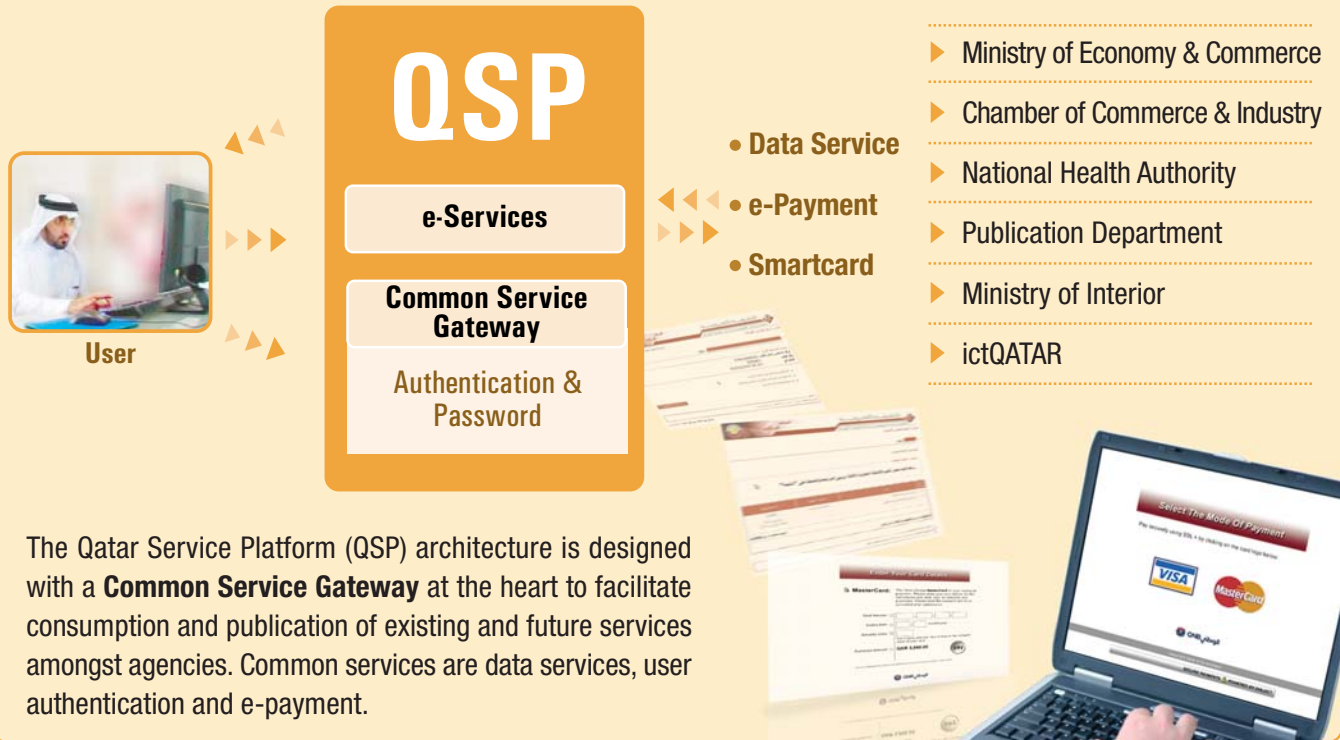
QSP

e-Services

Common Service Gateway

Authentication & Password

User

• Data Service
• e-Payment
• Smartcard

Ministry of Economy & Commerce
Chamber of Commerce & Industry
National Health Authority
Publication Department
Ministry of Interior
ictQATAR

Select The Mode Of Payment

VISA

MasterCard

The Qatar Service Platform (QSP) architecture is designed with a **Common Service Gateway** at the heart to facilitate consumption and publication of existing and future services amongst agencies. Common services are data services, user authentication and e-payment.